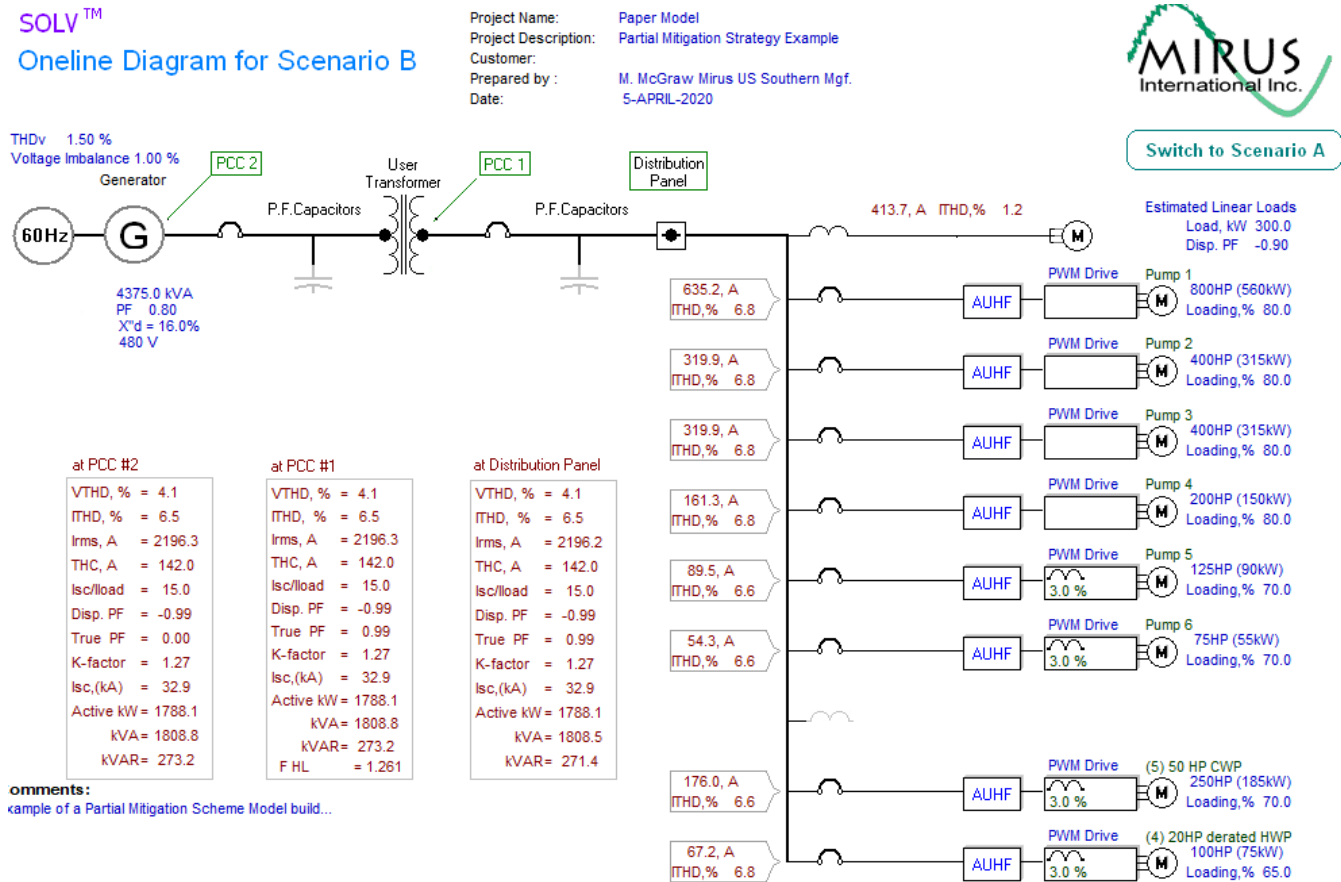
SOLV™
Oneline Diagram for Scenario B

Project Name: Paper Model
Project Description: Partial Mitigation Strategy Example
Customer:
Prepared by : M. McGraw Mirus US Southern Mgf.
Date: 5-APRIL-2020

MIRUS International Inc.

Switch to Scenario A

THDv 1.50 %
Voltage Imbalance 1.00 %

Generator
PCC 2
User Transformer
PCC 1
Distribution Panel

60Hz
G
P.F.Capacitors
P.F.Capacitors

4375.0 kVA
PF 0.80
X"d = 16.0%
480 V

413.7, A ITHD,% 1.2
M
Estimated Linear Loads
Load, kW 300.0
Disp. PF -0.90

635.2, A ITHD,% 6.8
AUHF
PWM Drive
Pump 1
800HP (560kW)
Loading,% 80.0

319.9, A ITHD,% 6.8
AUHF
PWM Drive
Pump 2
400HP (315kW)
Loading,% 80.0

319.9, A ITHD,% 6.8
AUHF
PWM Drive
Pump 3
400HP (315kW)
Loading,% 80.0

161.3, A ITHD,% 6.8
AUHF
PWM Drive
Pump 4
200HP (150kW)
Loading,% 80.0

89.5, A ITHD,% 6.6
AUHF
PWM Drive
3.0 %
Pump 5
125HP (90kW)
Loading,% 70.0

54.3, A ITHD,% 6.6
AUHF
PWM Drive
3.0 %
Pump 6
75HP (55kW)
Loading,% 70.0

176.0, A ITHD,% 6.6
AUHF
PWM Drive
3.0 %
(5) 50 HP CWP
250HP (185kW)
Loading,% 70.0

67.2, A ITHD,% 6.8
AUHF
PWM Drive
3.0 %
(4) 20HP derated HWP
100HP (75kW)
Loading,% 65.0

at PCC #2
VTHD, % = 4.1
ITHD, % = 6.5
Irms, A = 2196.3
THC, A = 142.0
Isc/load = 15.0
Disp. PF = -0.99
True PF = 0.00
K-factor = 1.27
Isc,(kA) = 32.9
Active kW = 1788.1
kVA = 1808.8
kVAR = 273.2

at PCC #1
VTHD, % = 4.1
ITHD, % = 6.5
Irms, A = 2196.3
THC, A = 142.0
Isc/load = 15.0
Disp. PF = -0.99
True PF = 0.99
K-factor = 1.27
Isc,(kA) = 32.9
Active kW = 1788.1
kVA = 1808.8
kVAR = 273.2
F HL = 1.261

at Distribution Panel
VTHD, % = 4.1
ITHD, % = 6.5
Irms, A = 2196.2
THC, A = 142.0
Isc/load = 15.0
Disp. PF = -0.99
True PF = 0.99
K-factor = 1.27
Isc,(kA) = 32.9
Active kW = 1788.1
kVA = 1808.5
kVAR = 271.4

omments:
xample of a Partial Mitigation Scheme Model build...